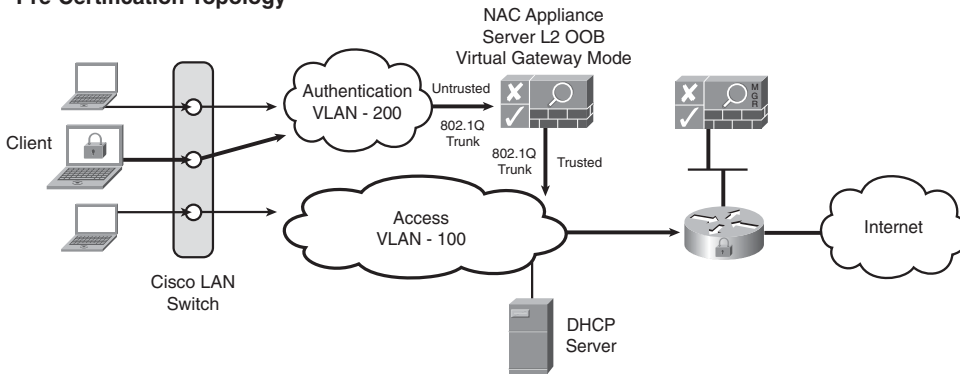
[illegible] Certification Topology

NAC Appliance Server L2 OOB Virtual Gateway Mode

Client

Authentication VLAN - 200

Untrusted

802.1Q Trunk

802.1Q Trunk

Trusted

M G R

Access VLAN - 100

Internet

Cisco LAN Switch

DHCP Server